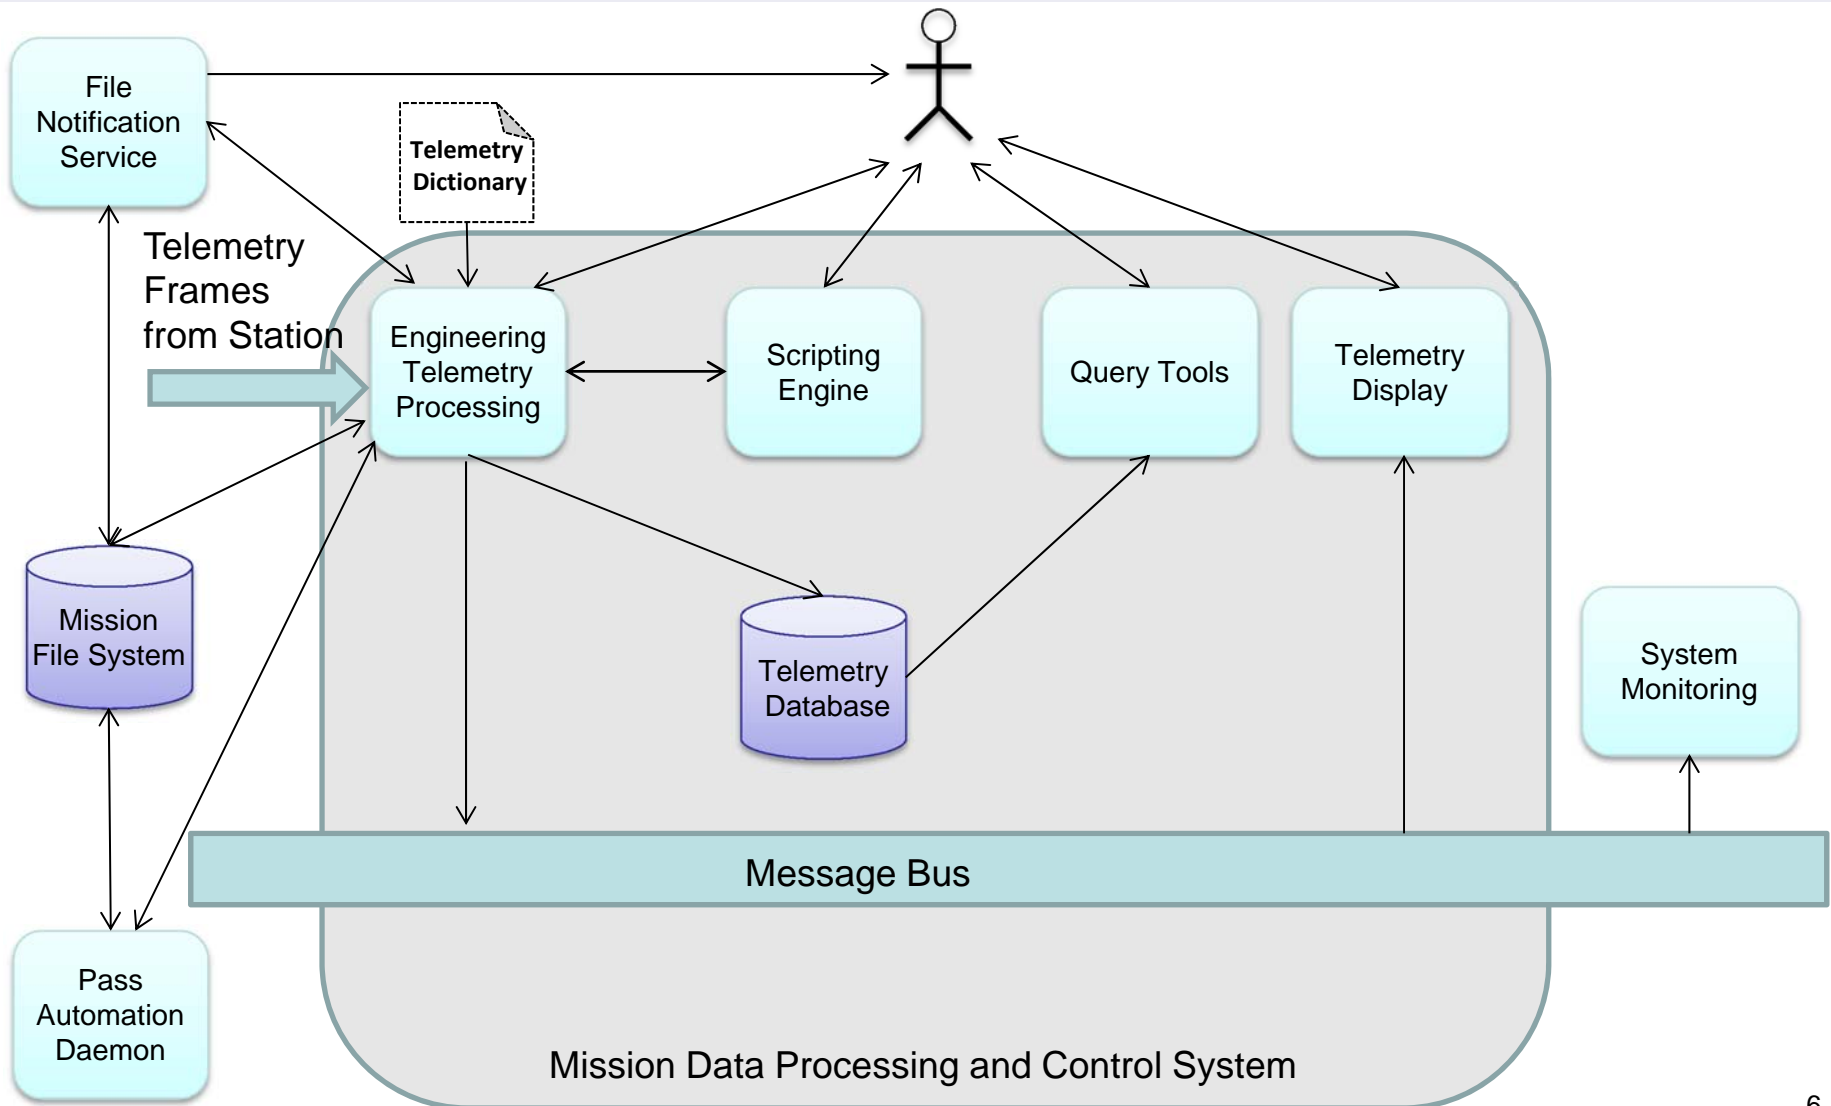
File Notification Service

Telemetry Dictionary

Telemetry Frames from Station

Engineering Telemetry Processing

Scripting Engine

Query Tools

Telemetry Display

Mission File System

Telemetry Database

System Monitoring

Message Bus

Pass Automation Daemon

Mission Data Processing and Control System

6